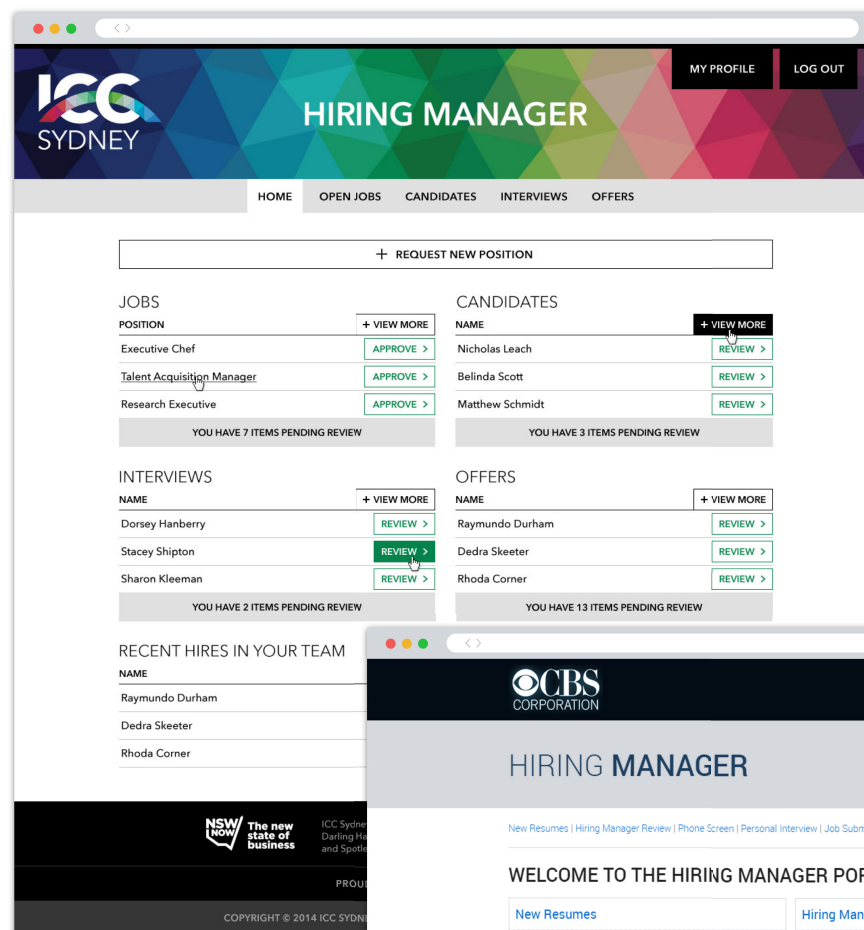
ICC SYDNEY

MY PROFILE LOG OUT

HIRING MANAGER

HOME OPEN JOBS CANDIDATES INTERVIEWS OFFERS

+ REQUEST NEW POSITION

JOBS

| POSITION | + VIEW MORE |
|---|---|
| Executive Chef | APPROVE > |
| Talent Acquisition Manager | APPROVE > |
| Research Executive | APPROVE > |

YOU HAVE 7 ITEMS PENDING REVIEW

CANDIDATES

| NAME | + VIEW MORE |
|---|---|
| Nicholas Leach | REVIEW > |
| Belinda Scott | REVIEW > |
| Matthew Schmidt | REVIEW > |

YOU HAVE 3 ITEMS PENDING REVIEW

INTERVIEWS

| NAME | + VIEW MORE |
|---|---|
| Dorsey Hanberry | REVIEW > |
| Stacey Shipton | REVIEW > |
| Sharon Kleeman | REVIEW > |

YOU HAVE 2 ITEMS PENDING REVIEW

OFFERS

| NAME | + VIEW MORE |
|---|---|
| Raymundo Durham | REVIEW > |
| Dedra Skeeter | REVIEW > |
| Rhoda Corner | REVIEW > |

YOU HAVE 13 ITEMS PENDING REVIEW

RECENT HIRES IN YOUR TEAM

| NAME |
|---|
| Raymundo Durham |
| Dedra Skeeter |
| Rhoda Corner |

NSW NOW The new state of business

ICC Sydne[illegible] Darling Ha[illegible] and Spotle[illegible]

PROU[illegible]

COPYRIGHT © 2014 ICC SYDN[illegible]

CBS CORPORATION

HIRING MANAGER

New Resumes | Hiring Manager Review | Phone Screen | Personal Interview | Job Subm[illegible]

WELCOME TO THE HIRING MANAGER POR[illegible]

New Resumes

Hiring Man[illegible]